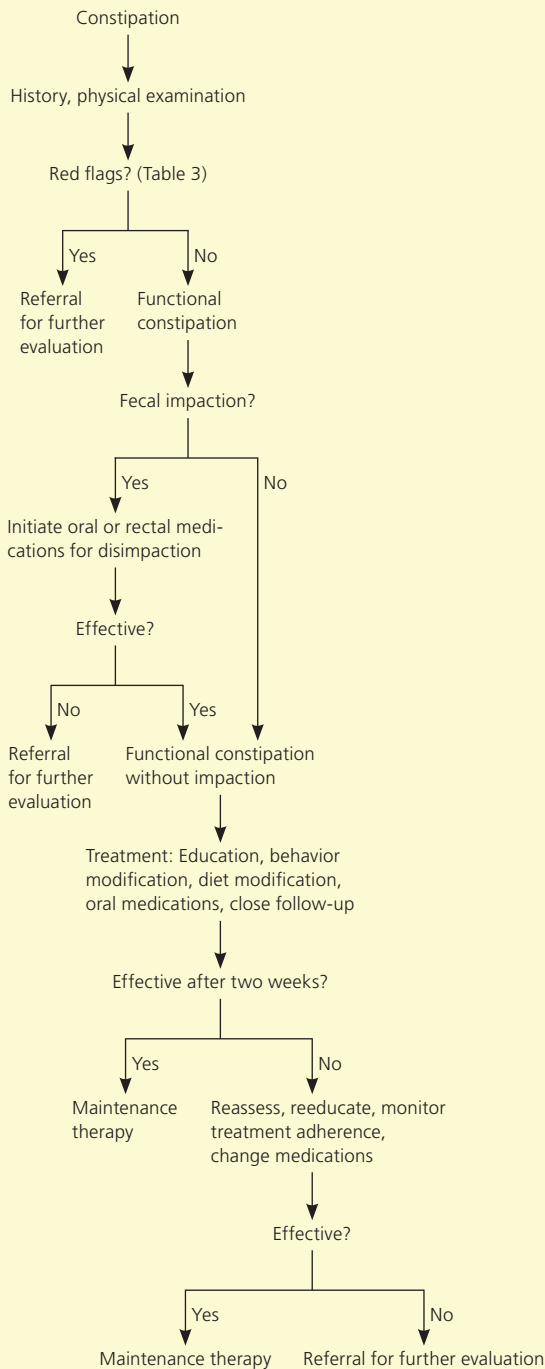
Constipation

History, physical examination

Red flags? (Table 3)

Yes

No

Referral for further evaluation

Functional constipation

Fecal impaction?

Yes

No

Initiate oral or rectal medications for disimpaction

Effective?

No

Yes

Referral for further evaluation

Functional constipation without impaction

Treatment: Education, behavior modification, diet modification, oral medications, close follow-up

Effective after two weeks?

Yes

No

Maintenance therapy

Reassess, reeducate, monitor treatment adherence, change medications

Effective?

Yes

No

Maintenance therapy

Referral for further evaluation